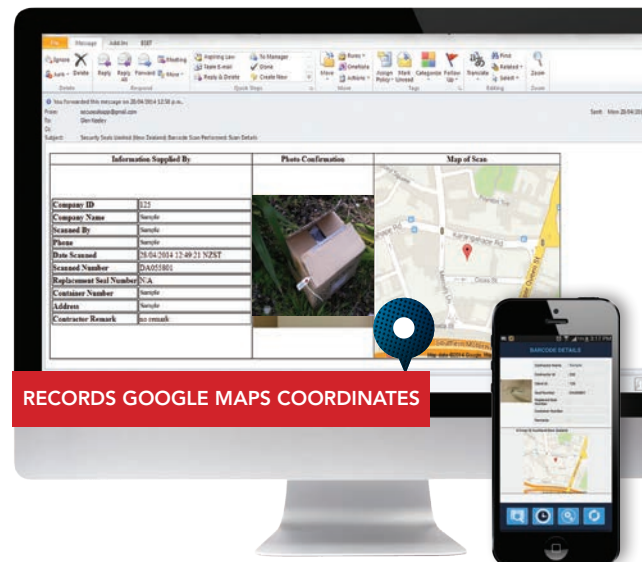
File Message Add-Ins ESET

Ignore Junk Delete Reply Reply All Forward Meeting More Aspiring Law Team E-mail Reply & Delete To Manager Done Create New Move Rules OneNote Actions Assign Policy Mark Unread Categorize Follow Up Translate Find Related Select Zoom

Delete Respond Quick Steps Move Tags Editing Zoom

You forwarded this message on 28/04/2014 12:50 p.m.

From: securesealsnz@gmail.com Sent: Mon 28/04/2014

To: Glen Nasley

Cc:

Subject: Security Seals Limited (New Zealand) Barcode Scan Performed: Scan Details

| Information Supplied By | |
|---|---|
| Company ID | 125 |
| Company Name | Sample |
| Scanned By | Sample |
| Phone | Sample |
| Date Scanned | 28/04/2014 12:49:21 NZST |
| Scanned Number | DA055801 |
| Replacement Seal Number | N/A |
| Container Number | Sample |
| Address | Sample |
| Contractor Remark | no remark |

Photo Confirmation

Map of Scan

Karangahape Rd

Queen St

Map data ©2014 Google

RECORDS GOOGLE MAPS COORDINATES

3:17 PM

BARCODE DETAILS

Company Name

Contractor Id

Seal Number

Replaced Seal Number

Container Number

Remarks